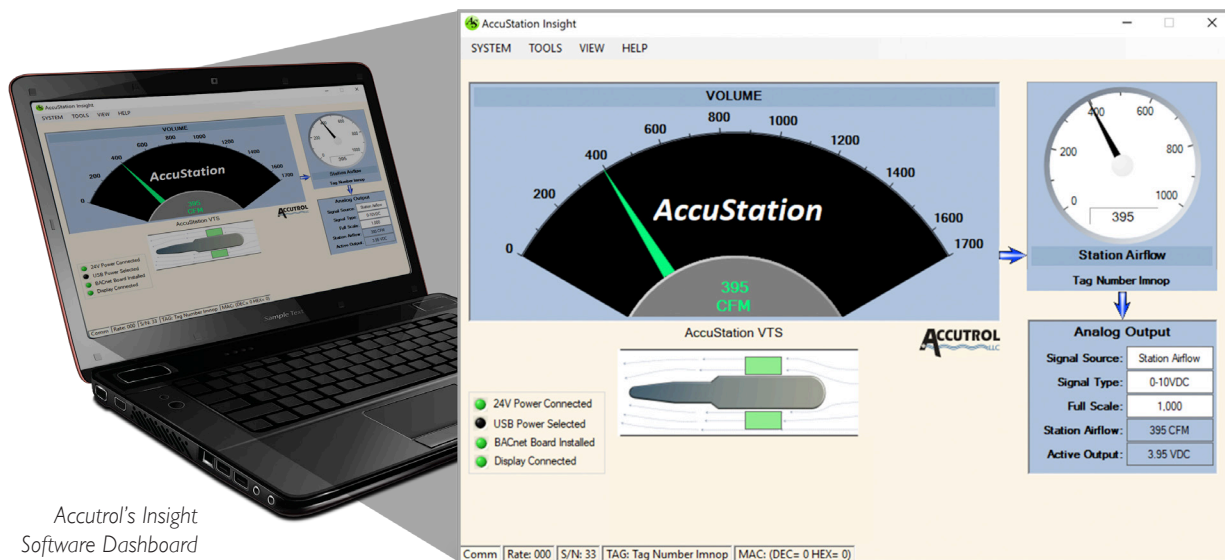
AccuStation Insight

SYSTEM TOOLS VIEW HELP

VOLUME

0 200 400 600 800 1000 1200 1400 1600 1700

AccuStation

395
CFM

AccuStation VTS

ACCUTROL LLC

400 600 200 800 0 1000

395

Station Airflow

Tag Number lmnop

Analog Output

| Signal Source: | Station Airflow |
|---|---|
| Signal Type: | 0-10VDC |
| Full Scale: | 1,000 |
| Station Airflow: | 395 CFM |
| Active Output: | 3.95 VDC |

24V Power Connected
USB Power Selected
BACnet Board Installed
Display Connected

Comm | Rate: 000 | S/N: 33 | TAG: Tag Number lmnop | MAC: (DEC= 0 HEX= 0)

Sample Text

Accutrol's Insight Software Dashboard